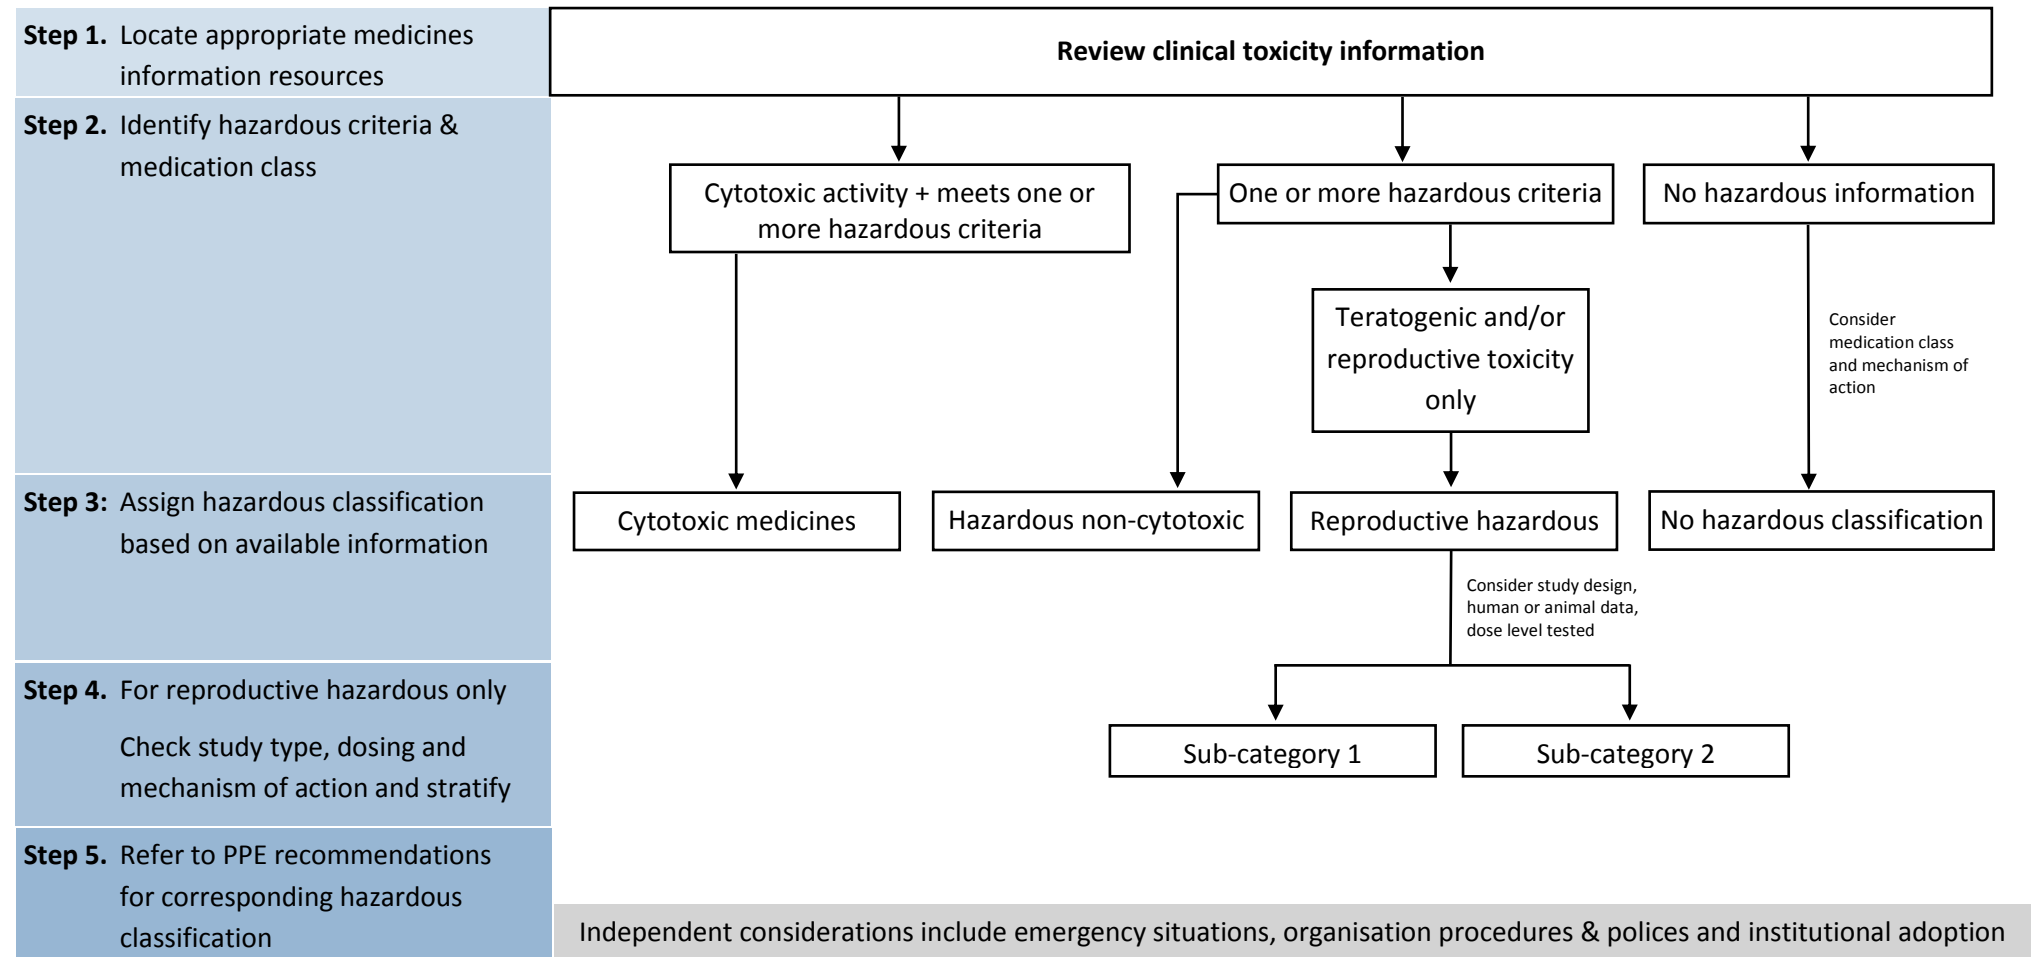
**Step 1.** Locate appropriate medicines information resources

**Step 2.** Identify hazardous criteria & medication class

**Step 3:** Assign hazardous classification based on available information

**Step 4.** For reproductive hazardous only

Check study type, dosing and mechanism of action and stratify

**Step 5.** Refer to PPE recommendations for corresponding hazardous classification

**Review clinical toxicity information**

Cytotoxic activity + meets one or more hazardous criteria

One or more hazardous criteria

No hazardous information

Teratogenic and/or reproductive toxicity only

Consider medication class and mechanism of action

Cytotoxic medicines

Hazardous non-cytotoxic

Reproductive hazardous

No hazardous classification

Consider study design, human or animal data, dose level tested

Sub-category 1

Sub-category 2

Independent considerations include emergency situations, organisation procedures & polices and institutional adoption